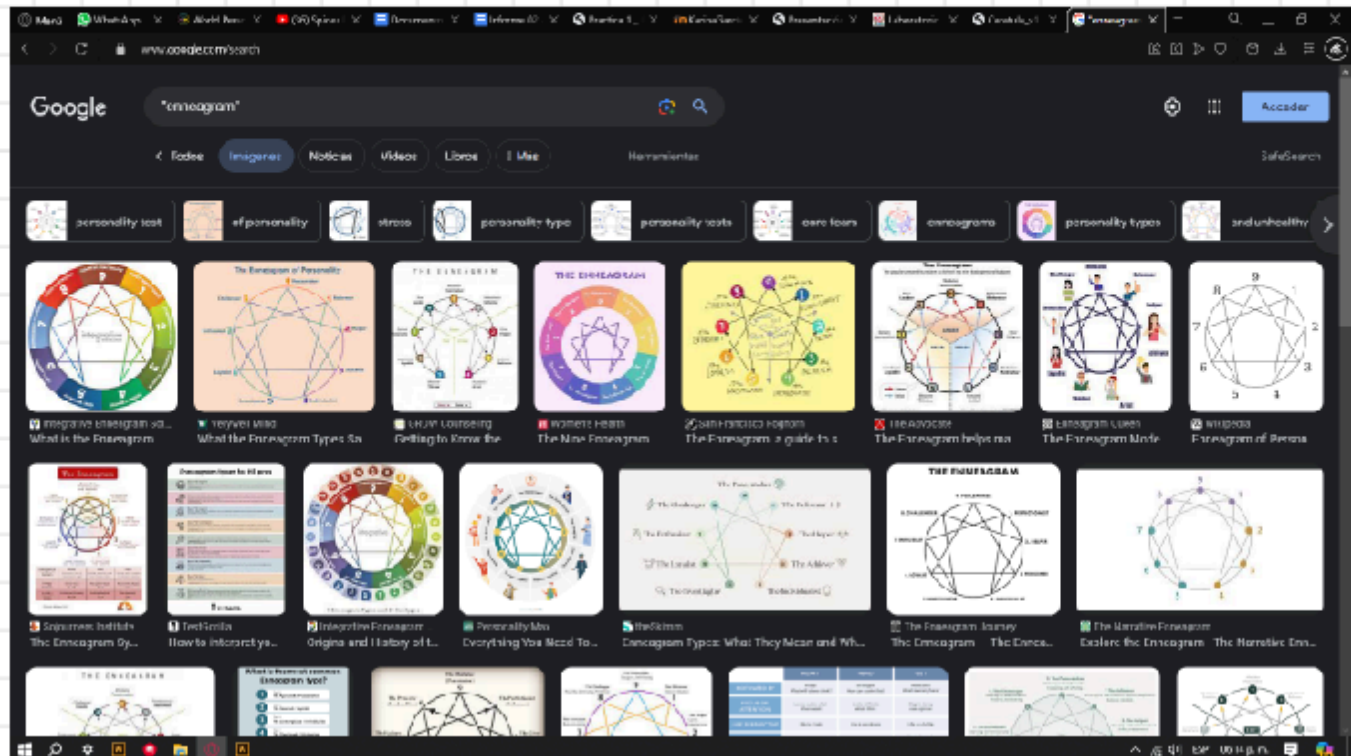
Maná | WhatsApp | Abdel Nasr | (35) Spinor | Documento | Informe #2 | Practica 1 | Karina Sierra | Presentación | Laboratorio | Canción | Enneagram

www.google.com/search

Google

"enneagram"

Acceder

< Todos Imágenes Noticias Videos Libros ⋮ Más Herramientas SafeSearch

personality test | of personality | stress | personality type | personality tests | core fears | eneagrama | personality types | and unhealthy

Integrative Enneagram So...
What is the Enneagram

Verywell Mind
What the Enneagram Types Sa

CECW Counseling
Getting to Know the

Women's Health
The Nine Enneagram

San Francisco Chronicle
The Enneagram: a guide to t

The Advocate
The Enneagram helps us

Enneagram Queen
The Enneagram Mode

Wikipedia
Enneagram of Persona

The Enneagram of Personality

THE ENNEAGRAM

THE ENNEAGRAM

9 1 2 3 4 5 6 7 8

Sojourners Institute
The Enneagram Sy...

TestGorilla
How to interpret yo...

Integrative Enneagram
Origins and History of t...

Personality Max
Everything You Need To...

theSkimm
Enneagram Types: What They Mean and Wh...

The Enneagram Journey
The Enneagram · The Ennea...

The Narrative Enneagram
Explore the Enneagram · The Narrative Enn...

THE ENNEAGRAM

The Enneagram

ESP 08:41 p.m.